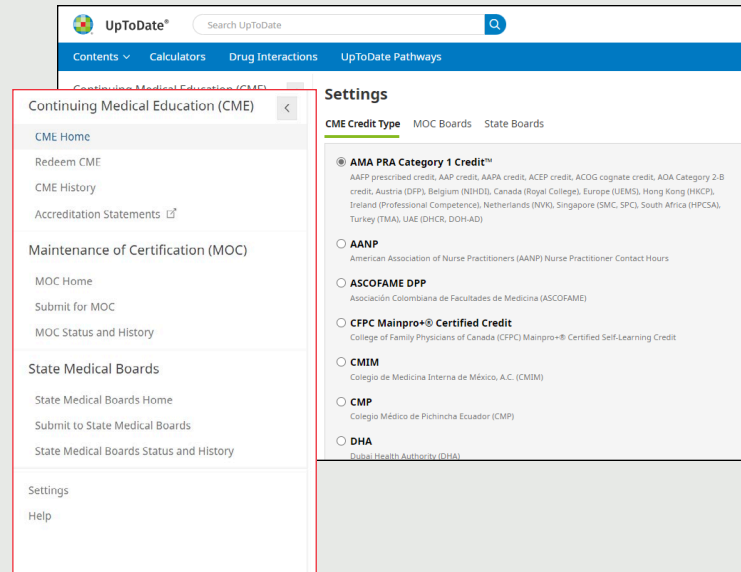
UpToDate®

Search UpToDate

Contents ∨ Calculators Drug Interactions UpToDate Pathways

Continuing Medical Education (CME)

Continuing Medical Education (CME) <

CME Home

Redeem CME

CME History

Accreditation Statements

Maintenance of Certification (MOC)

MOC Home

Submit for MOC

MOC Status and History

State Medical Boards

State Medical Boards Home

Submit to State Medical Boards

State Medical Boards Status and History

Settings

Help

Settings

CME Credit Type MOC Boards State Boards

AMA PRA Category 1 Credit™
AAFP prescribed credit, AAP credit, AAPA credit, ACEP credit, ACOG cognate credit, AOA Category 2-B credit, Austria (DFP), Belgium (NIHDI), Canada (Royal College), Europe (UEMS), Hong Kong (HKCP), Ireland (Professional Competence), Netherlands (NVK), Singapore (SMC, SPC), South Africa (HPCSA), Turkey (TMA), UAE (DHCR, DOH-AD)

AANP
American Association of Nurse Practitioners (AANP) Nurse Practitioner Contact Hours

ASCOFAME DPP
Asociación Colombiana de Facultades de Medicina (ASCOFAME)

CFPC Mainpro+® Certified Credit
College of Family Physicians of Canada (CFPC) Mainpro+® Certified Self-Learning Credit

CMIM
Colegio de Medicina Interna de México, A.C. (CMIM)

CMP
Colegio Médico de Pichincha Ecuador (CMP)

DHA
Dubai Health Authority (DHA)